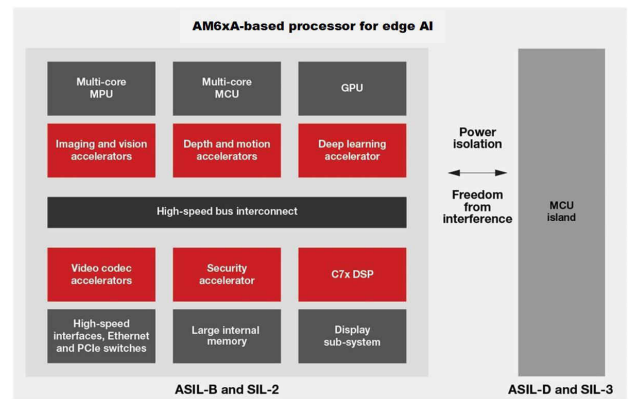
AM6xA-based processor for edge AI

Multi-core MPU

Multi-core MCU

GPU

Imaging and vision accelerators

Depth and motion accelerators

Deep learning accelerator

High-speed bus interconnect

Video codec accelerators

Security accelerator

C7x DSP

High-speed interfaces, Ethernet and PCIe switches

Large internal memory

Display sub-system

ASIL-B and SIL-2

Power isolation

Freedom from interference

MCU island

ASIL-D and SIL-3